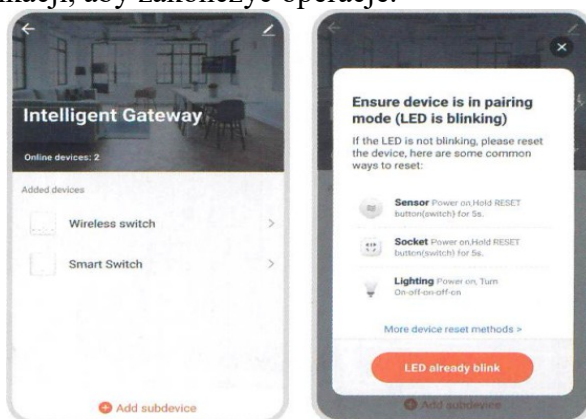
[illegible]nacji, aby zakończyć operację.

Intelligent Gateway

Online devices: 2

Added devices

Wireless switch

Smart Switch

Add subdevice

Ensure device is in pairing mode (LED is blinking)

If the LED is not blinking, please reset the device, here are some common ways to reset:

Sensor Power on,Hold RESET button(switch) for 5s.

Socket Power on,Hold RESET button(switch) for 5s.

Lighting Power on, Turn On-off-on-off-on

More device reset methods >

LED already blink

Add subdevice